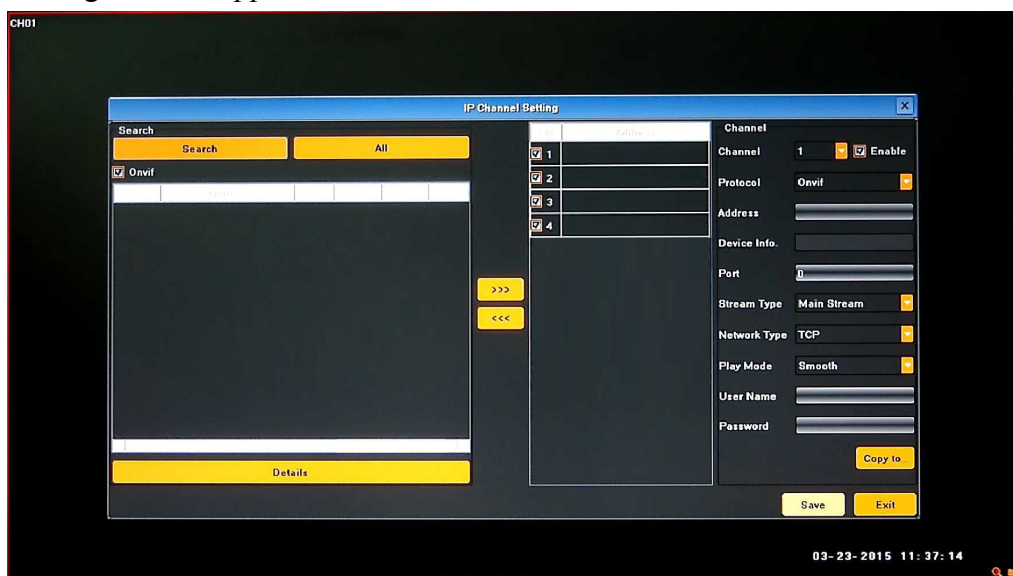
CH01

IP Channel Setting

Search

Search

All

Onvif

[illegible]

Details

>>>

<<<

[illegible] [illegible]

1

2

3

4

Channel

Channel 1 Enable

Protocol Onvif

Address

Device Info.

Port 0

Stream Type Main Stream

Network Type TCP

Play Mode Smooth

User Name

Password

Copy to

Save

Exit

03-23-2015 11:37:14